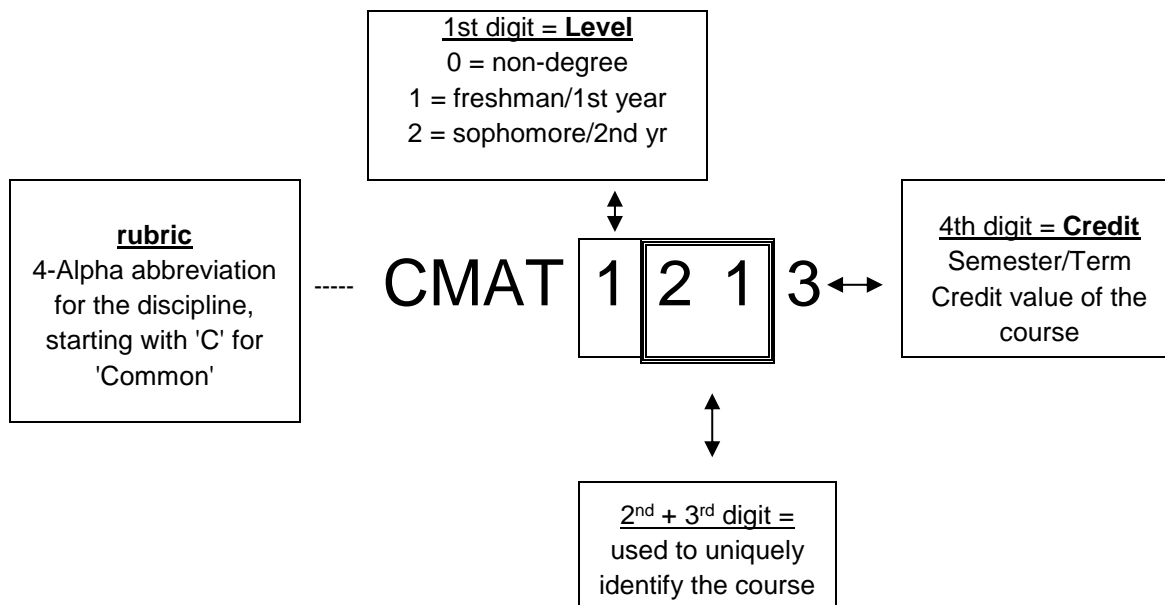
1st digit = **Level**
0 = non-degree
1 = freshman/1st year
2 = sophomore/2nd yr

**rubric**
4-Alpha abbreviation for the discipline, starting with 'C' for 'Common'

CMAT 1 2 1 3

4th digit = **Credit**
Semester/Term Credit value of the course

$2^{nd}$ + $3^{rd}$ digit =
used to uniquely identify the course